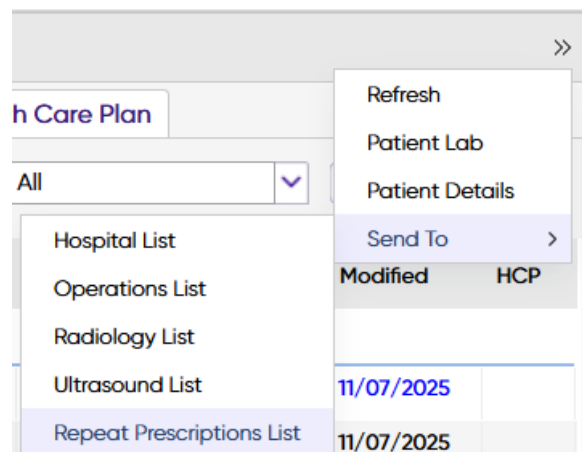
»

h Care Plan

All

Refresh

Patient Lab

Patient Details

Send To >

Hospital List

Operations List

Radiology List

Ultrasound List

Repeat Prescriptions List

Modified

HCP

11/07/2025

11/07/2025